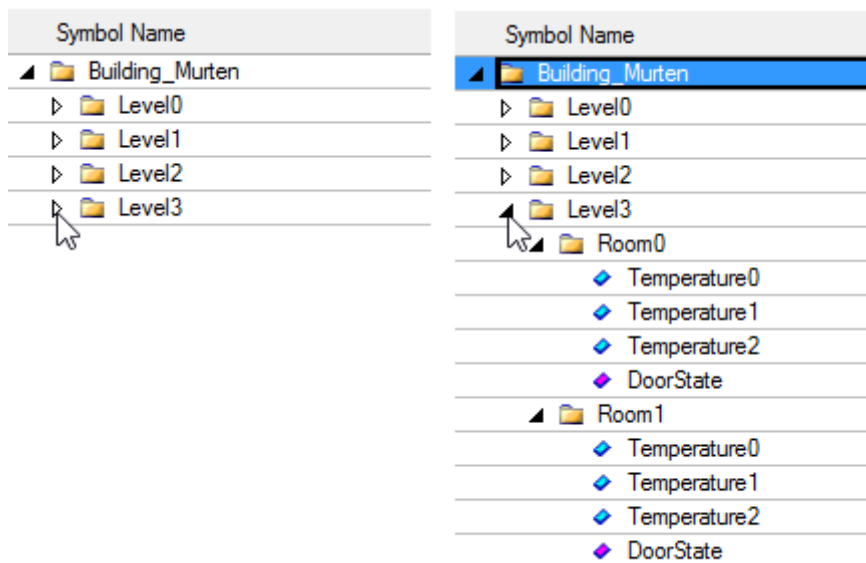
Symbol Name
Building_Murten
Level0
Level1
Level2
Level3

Symbol Name
Building_Murten
Level0
Level1
Level2
Level3
Room0
Temperature0
Temperature1
Temperature2
DoorState
Room1
Temperature0
Temperature1
Temperature2
DoorState